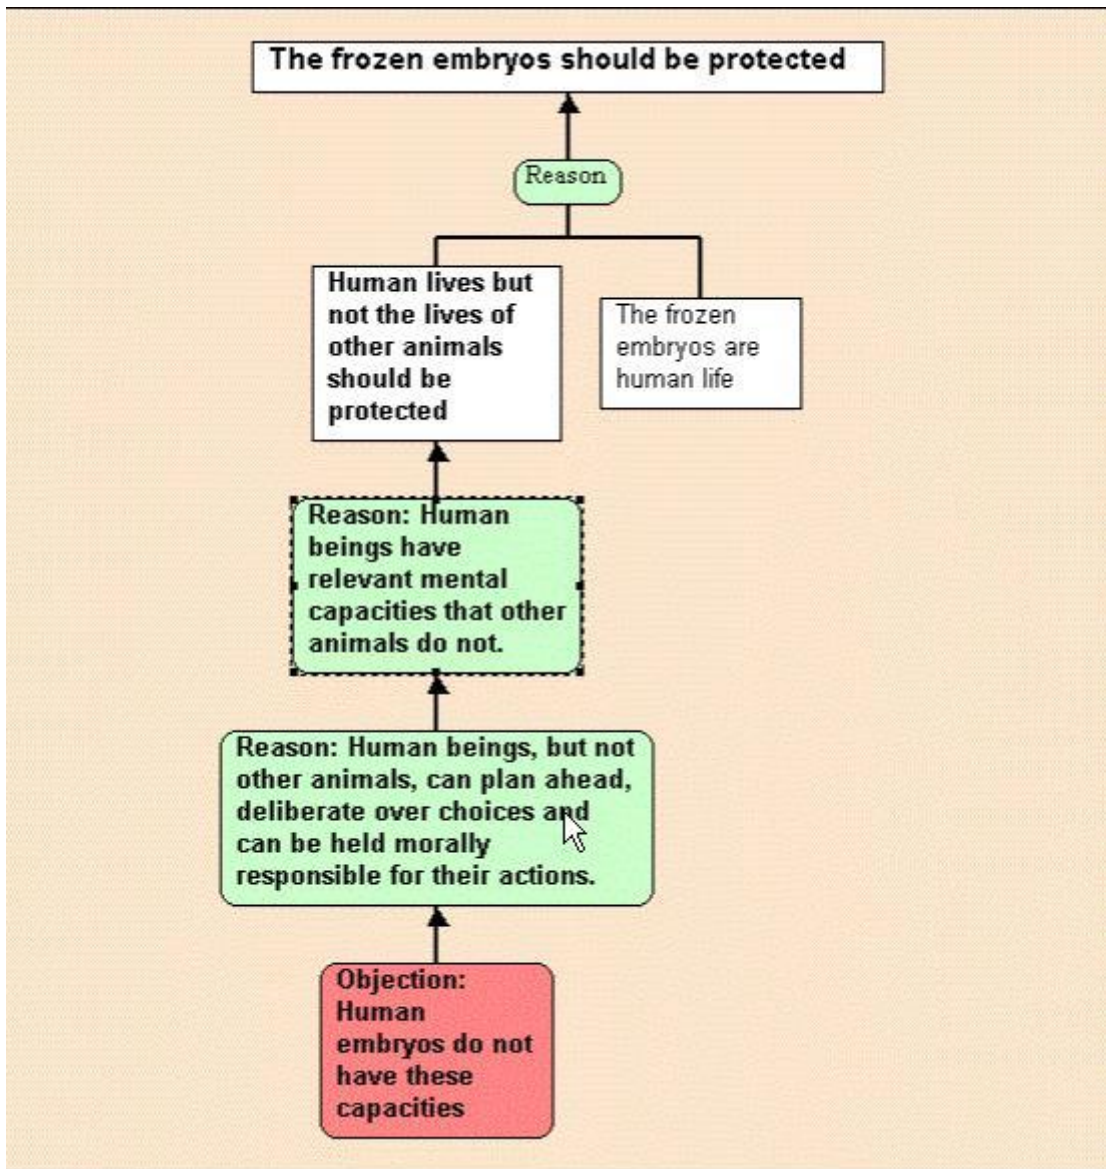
The frozen embryos should be protected

Reason

Human lives but not the lives of other animals should be protected

The frozen embryos are human life

Reason: Human beings have relevant mental capacities that other animals do not.

Reason: Human beings, but not other animals, can plan ahead, deliberate over choices and can be held morally responsible for their actions.

Objection: Human embryos do not have these capacities